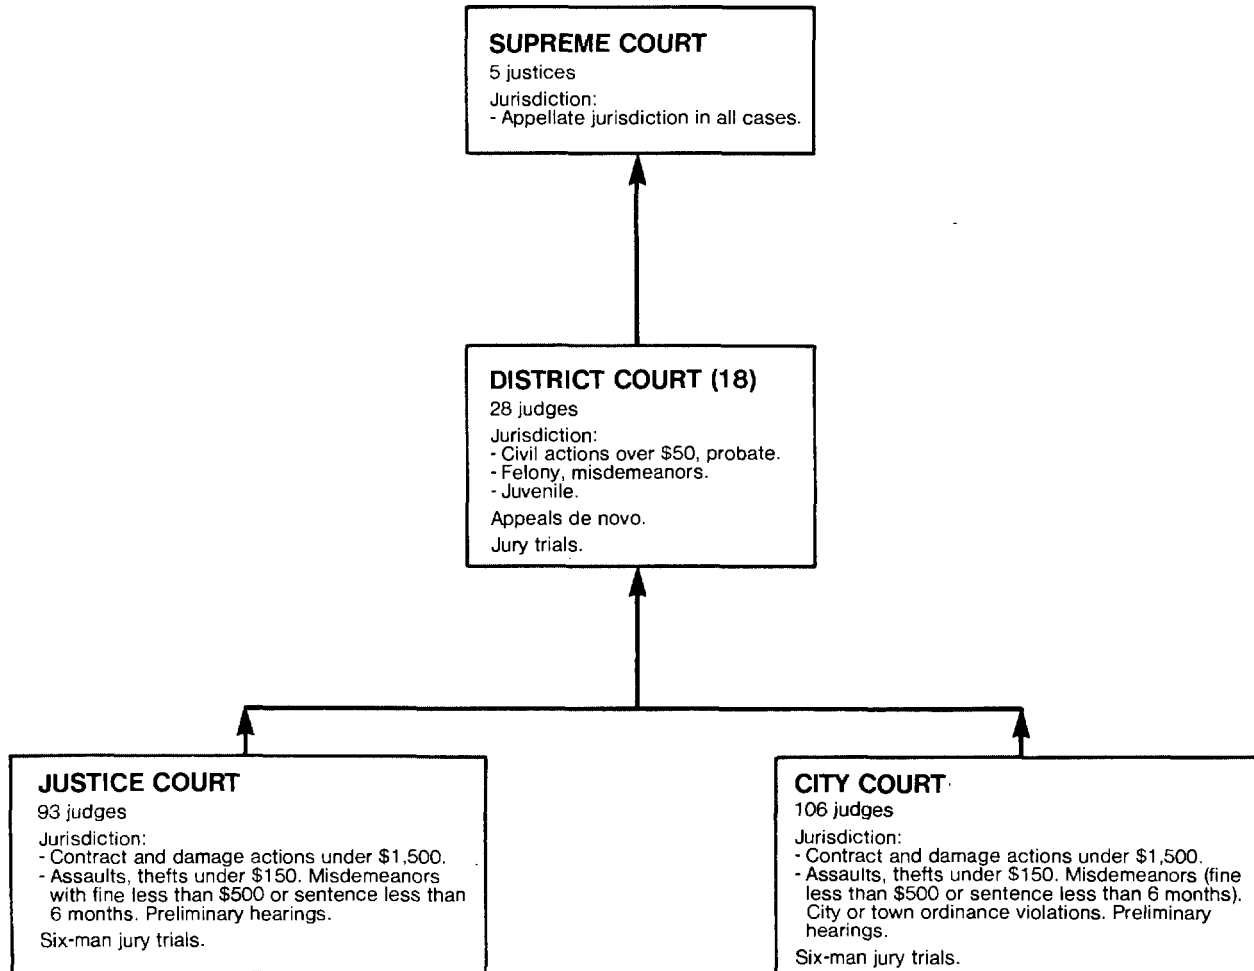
SUPREME COURT
5 justices
Jurisdiction:
- Appellate jurisdiction in all cases.

DISTRICT COURT (18)
28 judges
Jurisdiction:
- Civil actions over \$50, probate.
- Felony, misdemeanors.
- Juvenile.
Appeals de novo.
Jury trials.

JUSTICE COURT
93 judges
Jurisdiction:
- Contract and damage actions under \$1,500.
- Assaults, thefts under \$150. Misdemeanors with fine less than \$500 or sentence less than 6 months. Preliminary hearings.
Six-man jury trials.

CITY COURT
106 judges
Jurisdiction:
- Contract and damage actions under \$1,500.
- Assaults, thefts under \$150. Misdemeanors (fine less than \$500 or sentence less than 6 months). City or town ordinance violations. Preliminary hearings.
Six-man jury trials.